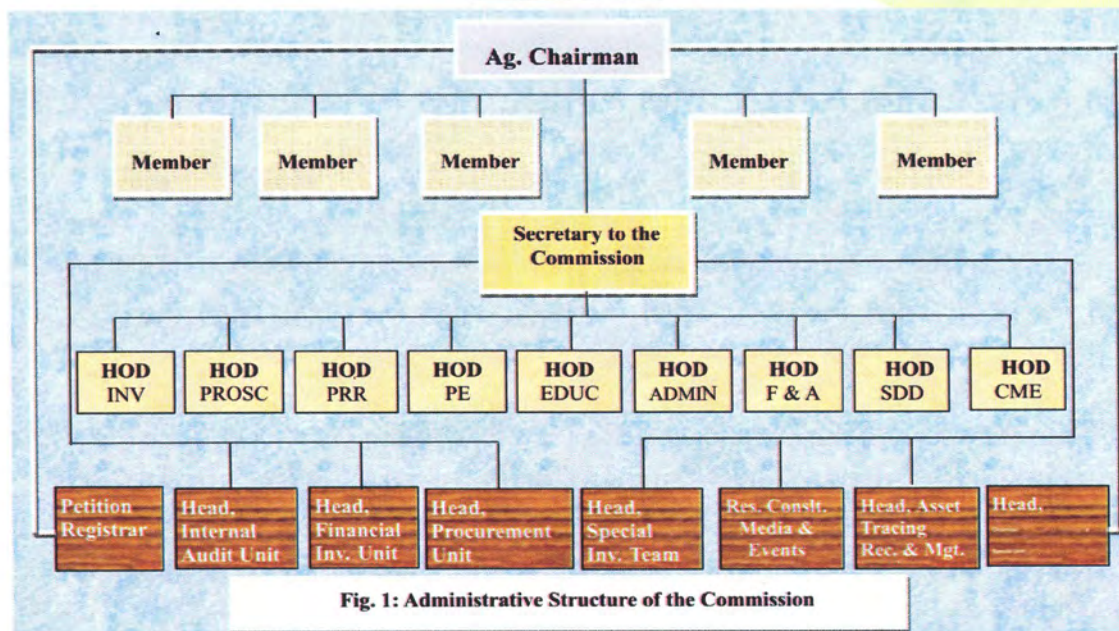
Ag. Chairman

Member

Member

Member

Member

Member

Secretary to the Commission

HOD INV

HOD PROSC

HOD PRR

HOD PE

HOD EDUC

HOD ADMIN

HOD F & A

HOD SDD

HOD CME

Petition Registrar

Head, Internal Audit Unit

Head, Financial Inv. Unit

Head, Procurement Unit

Head, Special Inv. Team

Res. Conslt. Media & Events

Head, Asset Tracing Rec. & Mgt.

Head, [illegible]

Fig. 1: Administrative Structure of the Commission